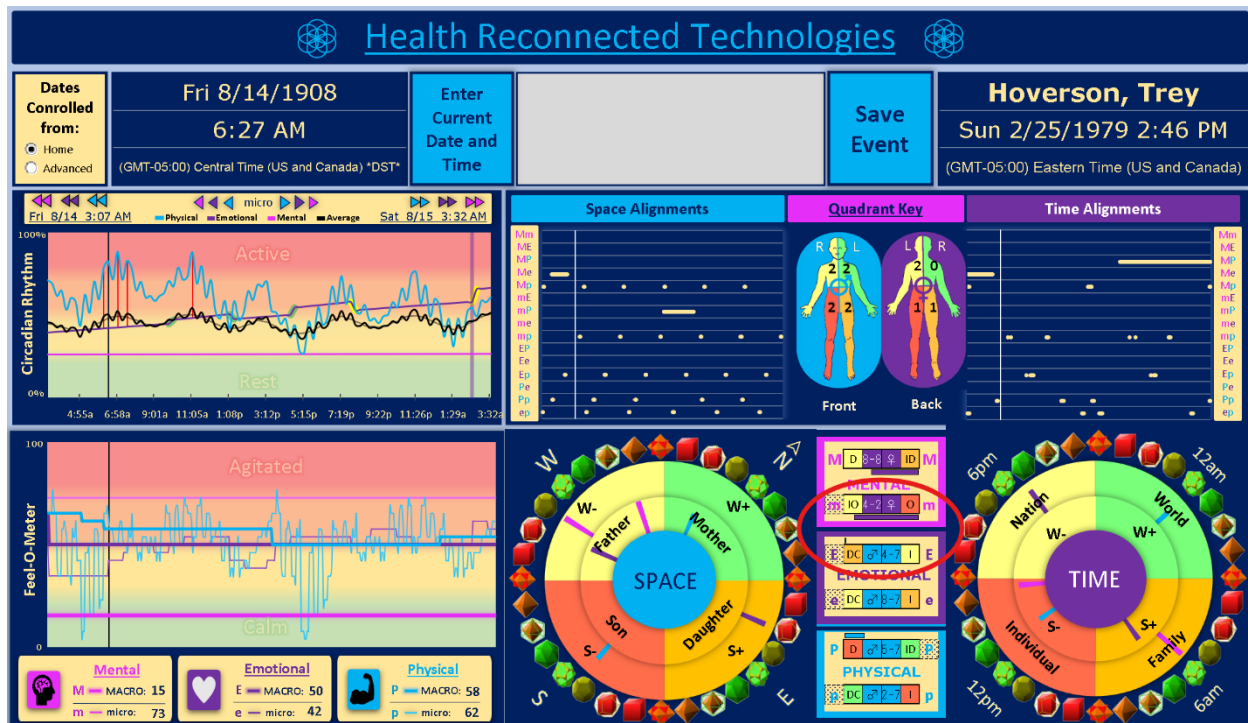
Health Reconnected Technologies

Dates Conrolled from:
Home
Advanced

Fri 8/14/1908
6:27 AM
(GMT-05:00) Central Time (US and Canada) *DST*

Enter Current Date and Time

Save Event

Hoverson, Trey
Sun 2/25/1979 2:46 PM
(GMT-05:00) Eastern Time (US and Canada)

micro
Fri 8/14 3:07 AM
Physical Emotional Mental Average
Sat 8/15 3:32 AM

Circadian Rhythm
100%
Active
Rest
0%
4:55a 6:58a 9:01a 11:05a 1:08p 3:12p 5:15p 7:19p 9:22p 11:26p 1:29a 3:32a

Space Alignments
Quadrant Key
Time Alignments

Mm ME MP Me Mp mE mP me mp EP Ee Ep Pe Pp ep

R L L R
2 2 2 0
2 2 1 1
Front Back

Mm ME MP Me Mp mE mP me mp EP Ee Ep Pe Pp ep

100
Agitated
Feel-O-Meter
Calm
0

W N S E
W- W+ S- S+
Father Mother Son Daughter
SPACE

M D 8-8 ♀ ID M
MENTAL
m IO 4-2 ♀ O m

E DC ♂ 4-7 I E
EMOTIONAL
e DC ♂ 8-7 I e

P D ♂ 5-7 ID P
PHYSICAL
p DC ♂ 2-7 I p

6pm 12am 12pm 6am
Nation World Individual Family
W- W+ S- S+
TIME

Mental
M MACRO: 15
m micro: 73

Emotional
E MACRO: 50
e micro: 42

Physical
P MACRO: 58
p micro: 62